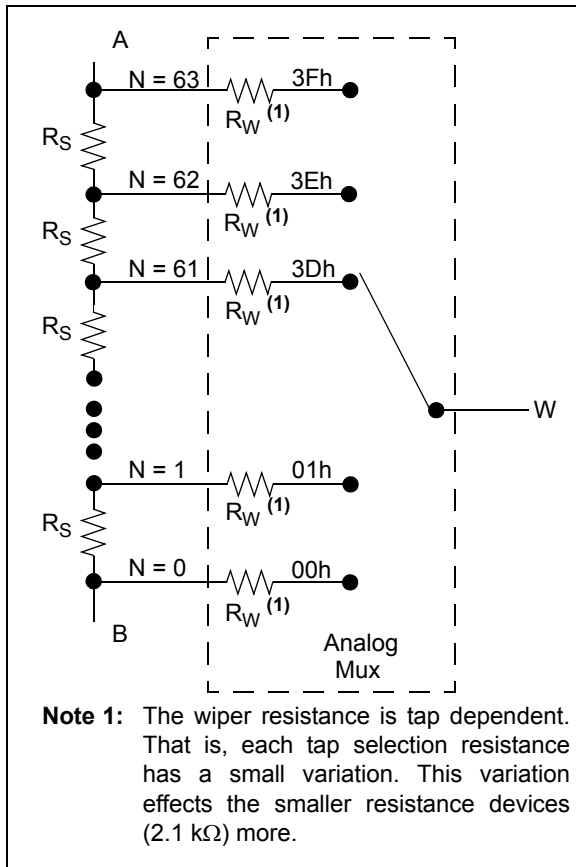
A

N = 63

3Fh

$R_W$ (1)

$R_S$

N = 62

3Eh

$R_W$ (1)

$R_S$

N = 61

3Dh

$R_W$ (1)

$R_S$

W

N = 1

01h

$R_W$ (1)

$R_S$

N = 0

00h

$R_W$ (1)

B

Analog Mux

**Note 1:** The wiper resistance is tap dependent. That is, each tap selection resistance has a small variation. This variation effects the smaller resistance devices (2.1 k$\Omega$) more.